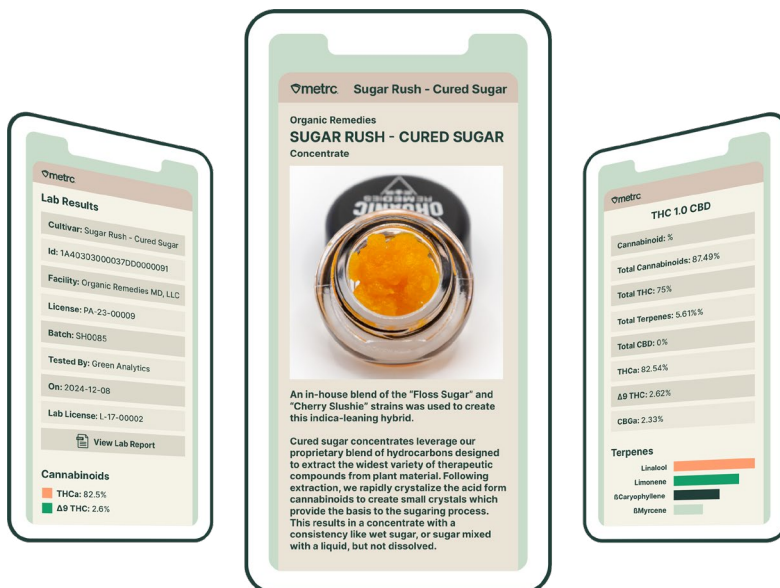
metrc

Lab Results

Cultivar: Sugar Rush - Cured Sugar

Id: 1A40303000037DD0000091

Facility: Organic Remedies MD, LLC

License: PA-23-00009

Batch: SH0085

Tested By: Green Analytics

On: 2024-12-08

Lab License: L-17-00002

View Lab Report

Cannabinoids

THCa: 82.5%

Δ9 THC: 2.6%

metrc Sugar Rush - Cured Sugar

Organic Remedies

SUGAR RUSH - CURED SUGAR

Concentrate

ORGANIC REMEDIES

An in-house blend of the "Floss Sugar" and "Cherry Slushie" strains was used to create this indica-leaning hybrid.

Cured sugar concentrates leverage our proprietary blend of hydrocarbons designed to extract the widest variety of therapeutic compounds from plant material. Following extraction, we rapidly crystalize the acid form cannabinoids to create small crystals which provide the basis to the sugaring process. This results in a concentrate with a consistency like wet sugar, or sugar mixed with a liquid, but not dissolved.

metrc

THC 1.0 CBD

Cannabinoid: %

Total Cannabinoids: 87.49%

Total THC: 75%

Total Terpenes: 5.61%%

Total CBD: 0%

THCa: 82.54%

Δ9 THC: 2.62%

CBGa: 2.33%

Terpenes

Linalool

Limonene

ßCaryophyllene

ßMyrcene